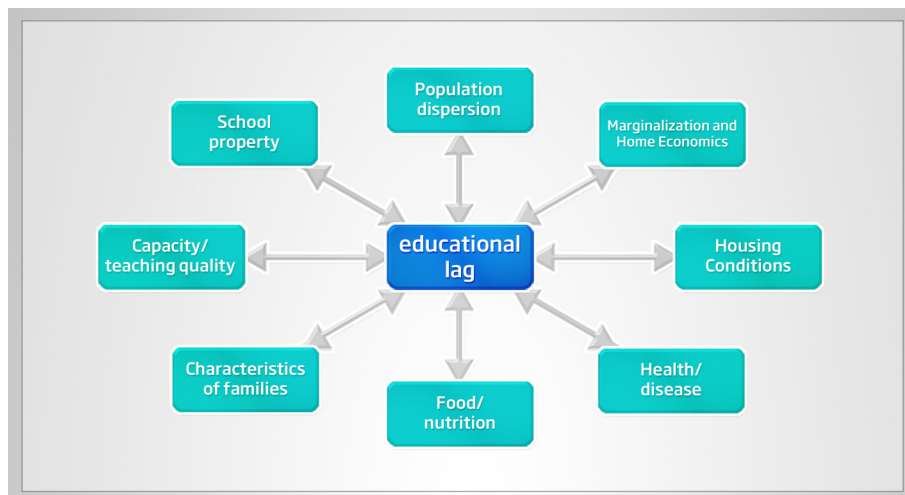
Population dispersion

School property

Marginalization and Home Economics

Capacity/ teaching quality

educational lag

Housing Conditions

Characteristics of families

Health/ disease

Food/ nutrition